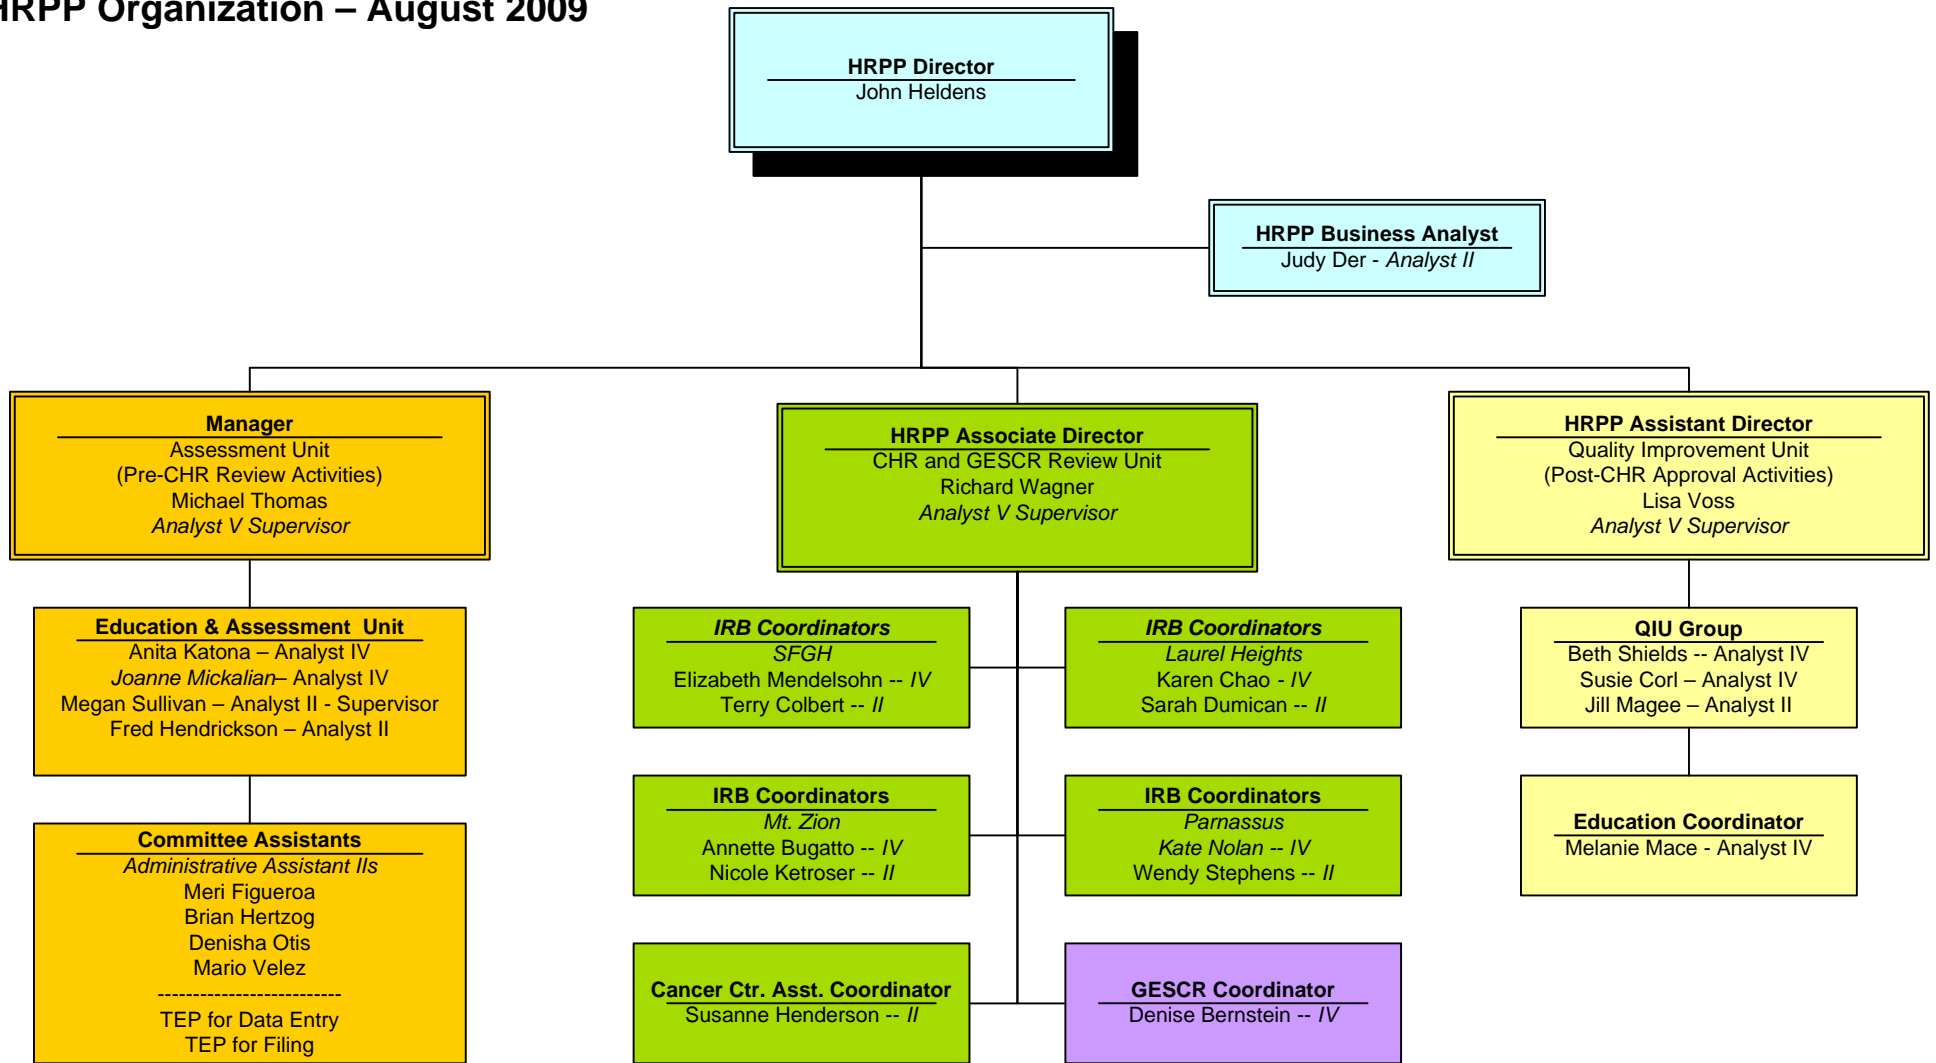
HRPP Organization – August 2009

HRPP Director
John Heldens

HRPP Business Analyst
Judy Der - Analyst II

Manager
Assessment Unit
(Pre-CHR Review Activities)
Michael Thomas
Analyst V Supervisor

HRPP Associate Director
CHR and GESCR Review Unit
Richard Wagner
Analyst V Supervisor

HRPP Assistant Director
Quality Improvement Unit
(Post-CHR Approval Activities)
Lisa Voss
Analyst V Supervisor

Education & Assessment Unit
Anita Katona – Analyst IV
Joanne Mickalian– Analyst IV
Megan Sullivan – Analyst II - Supervisor
Fred Hendrickson – Analyst II

Committee Assistants
Administrative Assistant IIs
Meri Figueroa
Brian Hertzog
Denisha Otis
Mario Velez
-------------------------
TEP for Data Entry
TEP for Filing

IRB Coordinators
SFGH
Elizabeth Mendelsohn -- IV
Terry Colbert -- II

IRB Coordinators
Laurel Heights
Karen Chao - IV
Sarah Dumican -- II

IRB Coordinators
Mt. Zion
Annette Bugatto -- IV
Nicole Ketroser -- II

IRB Coordinators
Parnassus
Kate Nolan -- IV
Wendy Stephens -- II

Cancer Ctr. Asst. Coordinator
Susanne Henderson -- II

GESCR Coordinator
Denise Bernstein -- IV

QIU Group
Beth Shields -- Analyst IV
Susie Corl – Analyst IV
Jill Magee – Analyst II

Education Coordinator
Melanie Mace - Analyst IV